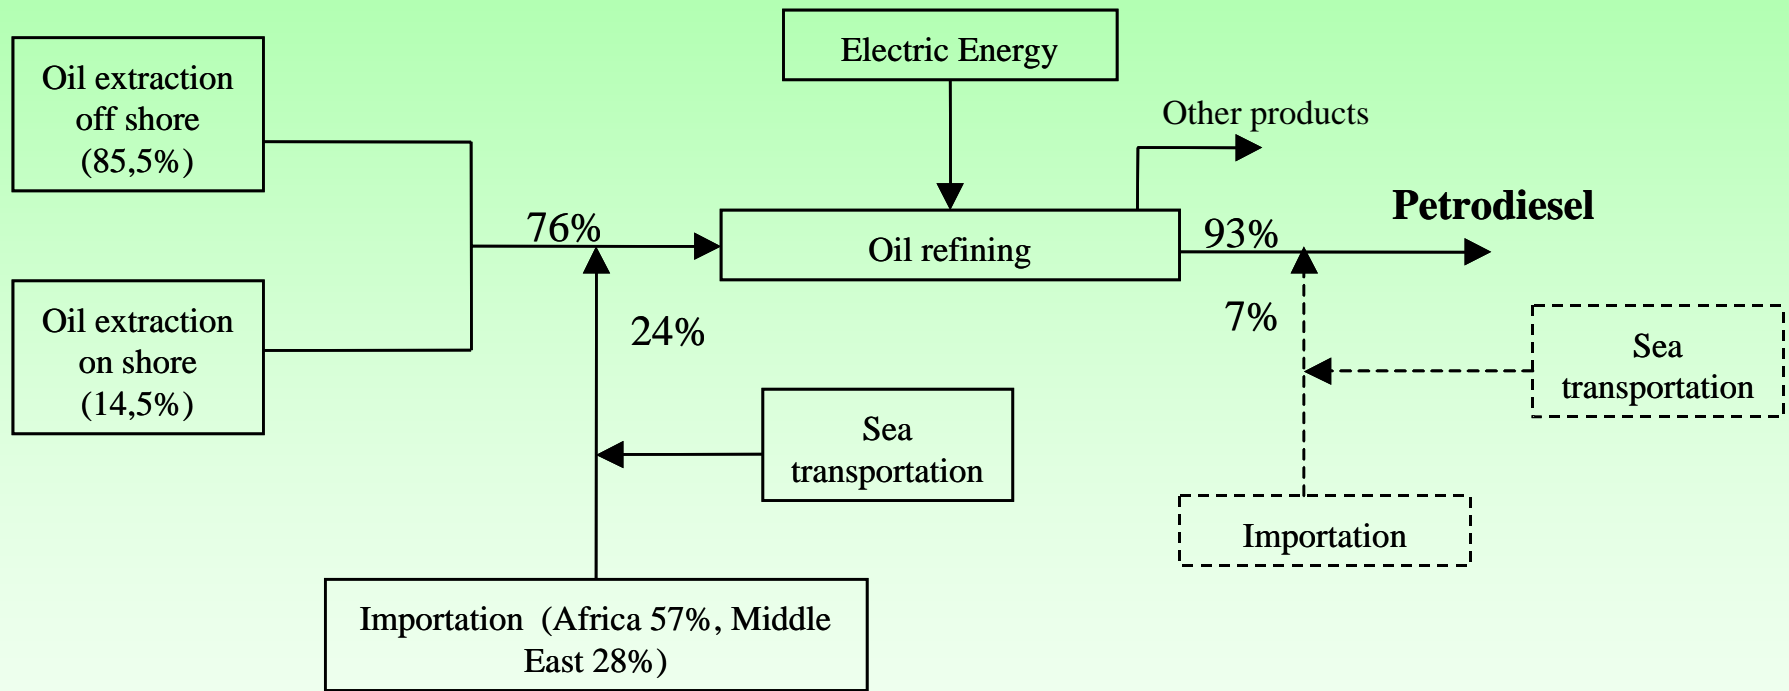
Electric Energy

Oil extraction off shore (85,5%)

Other products

76%

Oil refining

93%

Petrodiesel

Oil extraction on shore (14,5%)

24%

7%

Sea transportation

Sea transportation

Importation

Importation (Africa 57%, Middle East 28%)